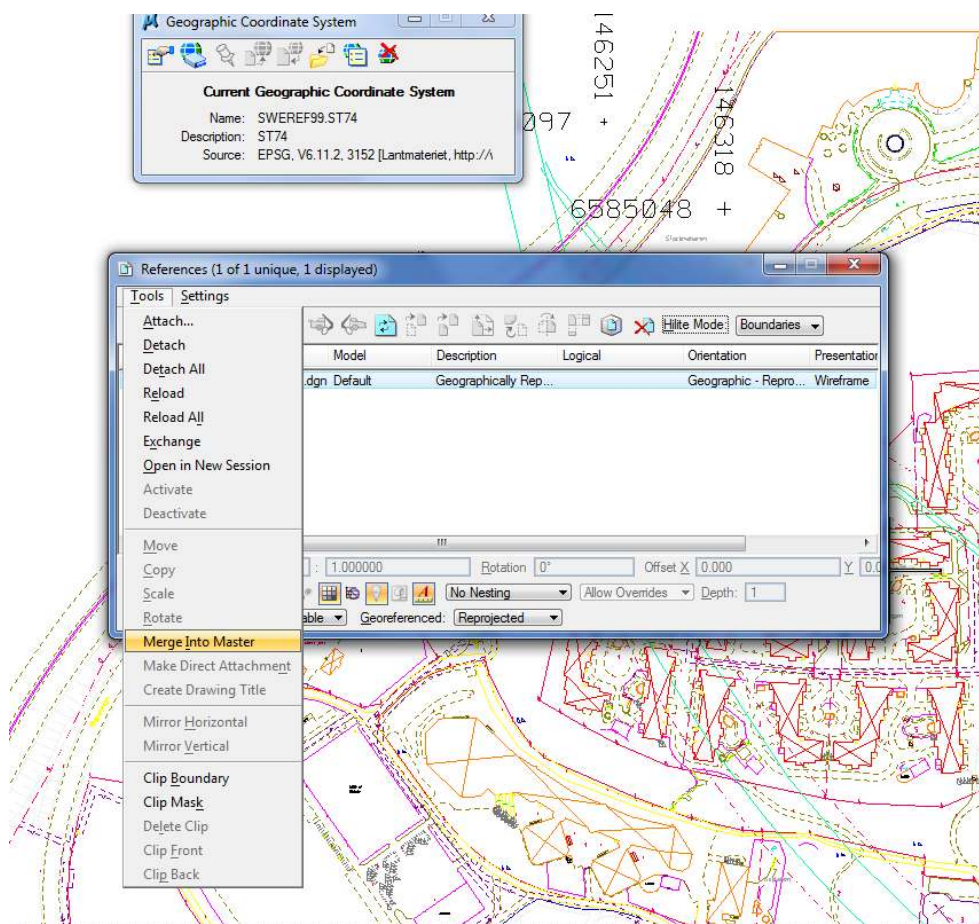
Geographic Coordinate System

Current Geographic Coordinate System

Name: SWEREF99.ST74
Description: ST74
Source: EPSG, V6.11.2, 3152 [Lantmateriet, http://

146251
097
146318
6585048

References (1 of 1 unique, 1 displayed)

Tools Settings

Attach...
Detach
Detach All
Reload
Reload All
Exchange
Open in New Session
Activate
Deactivate
Move
Copy
Scale
Rotate
Merge Into Master
Make Direct Attachment
Create Drawing Title
Mirror Horizontal
Mirror Vertical
Clip Boundary
Clip Mask
Delete Clip
Clip Front
Clip Back

Hilite Mode: Boundaries

| | Model | Description | Logical | Orientation | Presentation |
|---|---|---|---|---|---|
| .dgn | Default | Geographically Rep... | | Geographic - Repro... | Wireframe |

1.000000 Rotation 0° Offset X 0.000 Y 0.0
No Nesting Allow Overrides Depth: 1
able Georeferenced: Reprojected